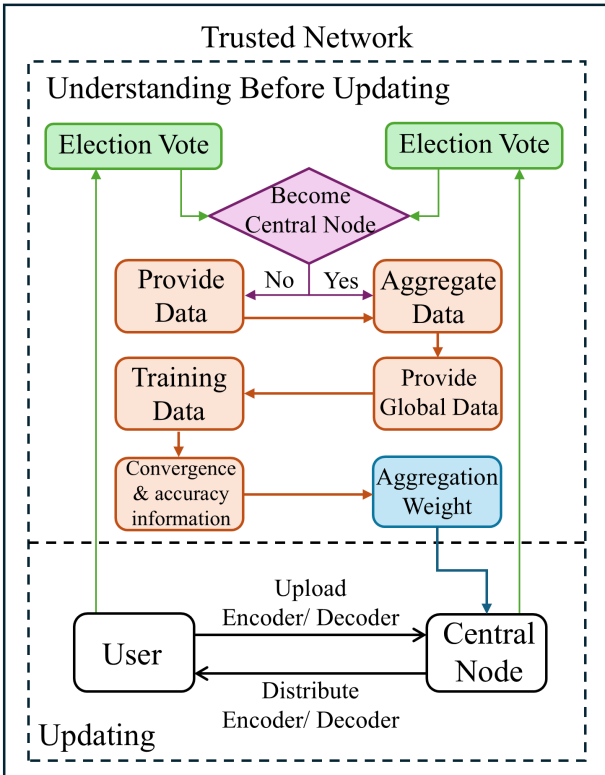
Trusted Network

Understanding Before Updating

Election Vote

Election Vote

Become Central Node

No

Yes

Provide Data

Aggregate Data

Training Data

Provide Global Data

Convergence & accuracy information

Aggregation Weight

Upload Encoder/ Decoder

User

Central Node

Distribute Encoder/ Decoder

Updating